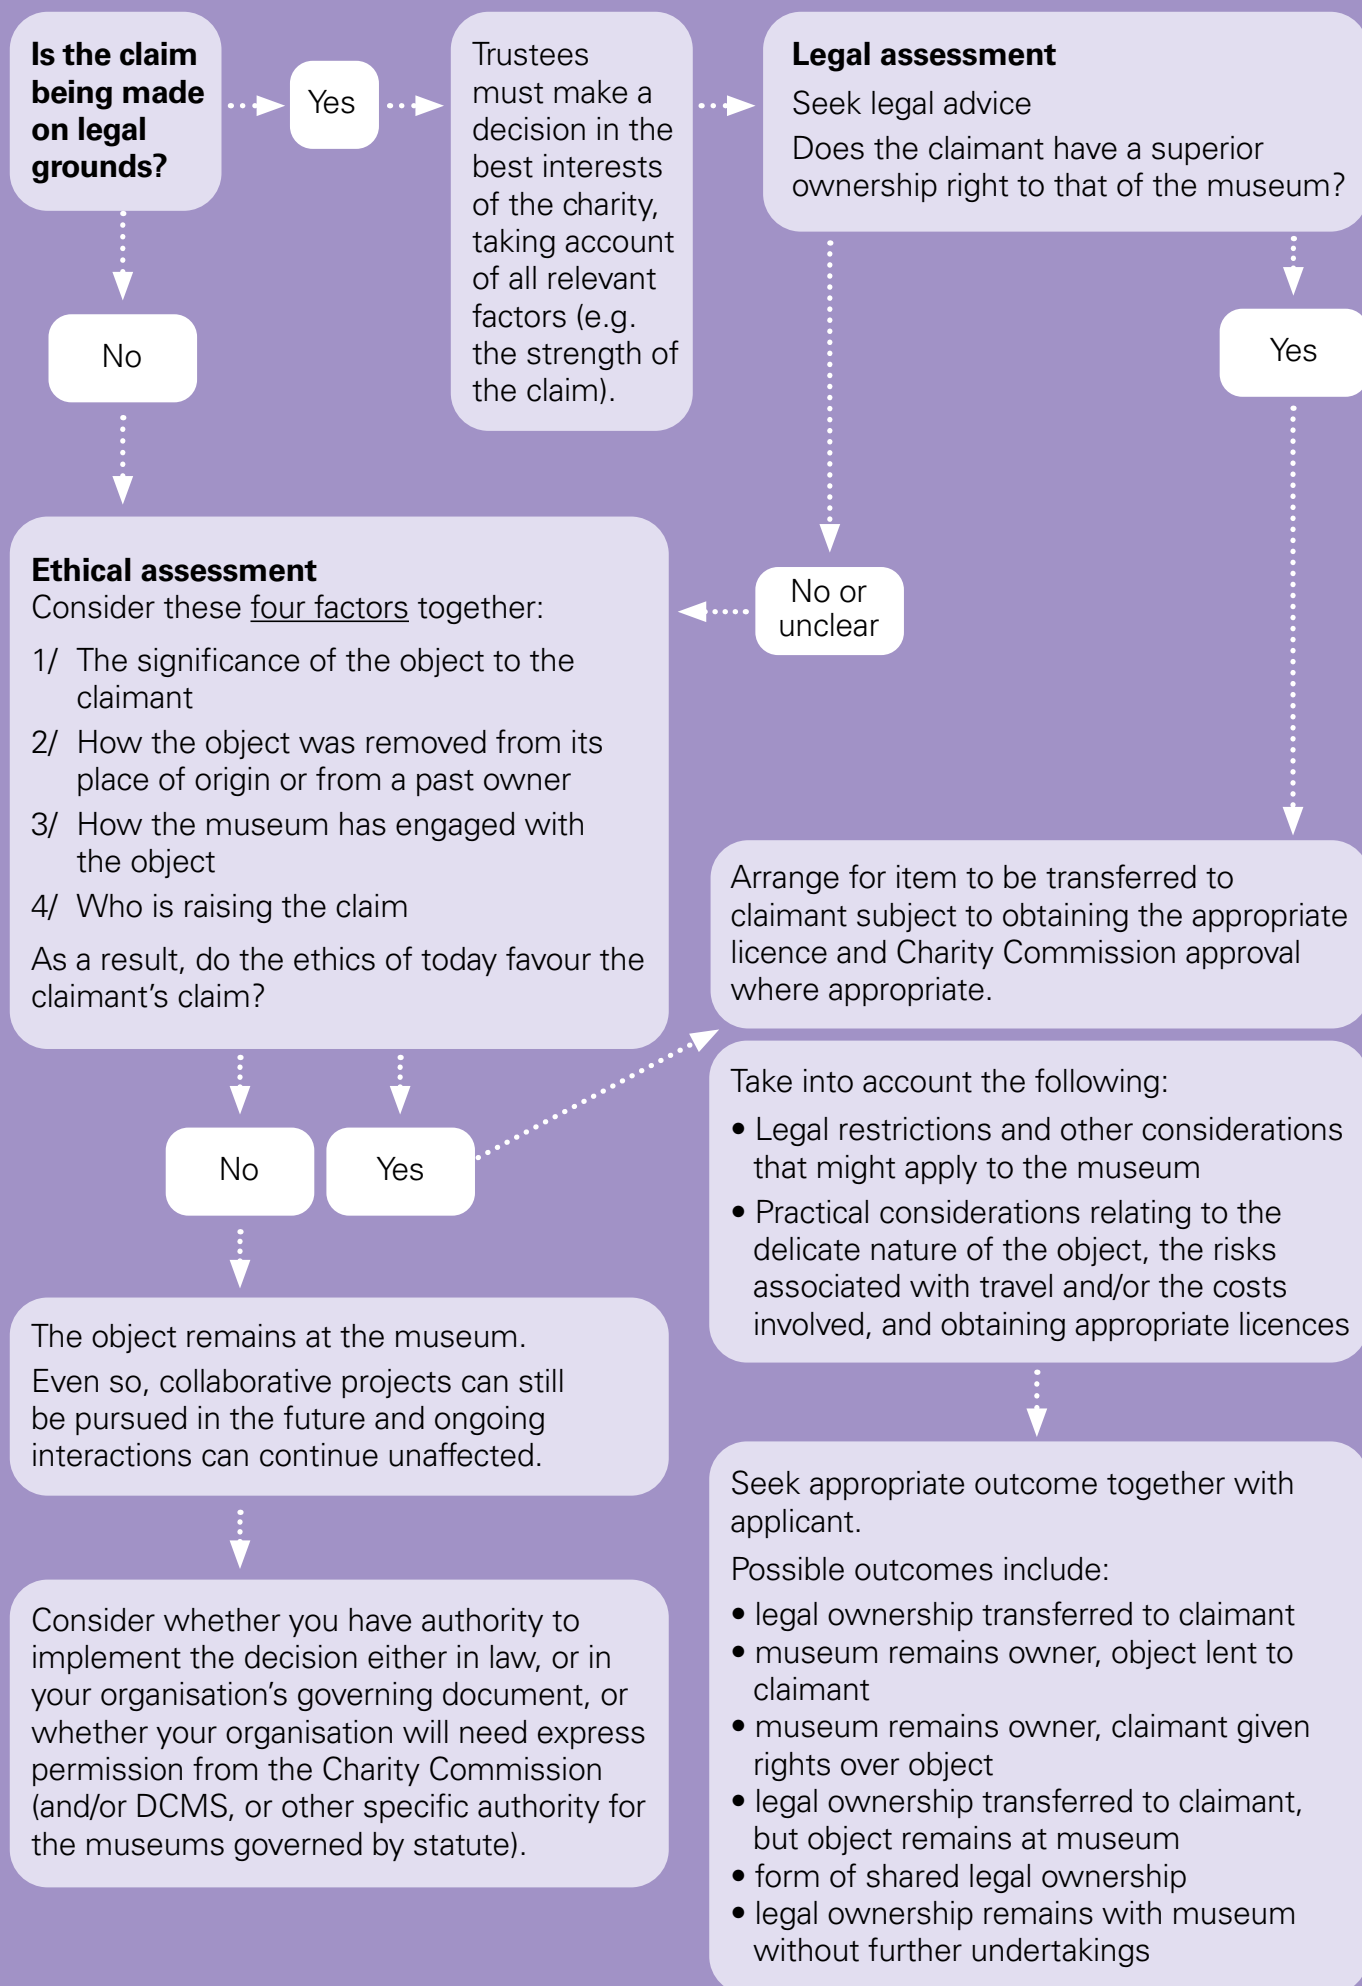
**Is the claim being made on legal grounds?**

Yes

Trustees must make a decision in the best interests of the charity, taking account of all relevant factors (e.g. the strength of the claim).

**Legal assessment**
Seek legal advice
Does the claimant have a superior ownership right to that of the museum?

No

Yes

**Ethical assessment**
Consider these four factors together:
1/ The significance of the object to the claimant
2/ How the object was removed from its place of origin or from a past owner
3/ How the museum has engaged with the object
4/ Who is raising the claim
As a result, do the ethics of today favour the claimant's claim?

No or unclear

Arrange for item to be transferred to claimant subject to obtaining the appropriate licence and Charity Commission approval where appropriate.

No

Yes

Take into account the following:
• Legal restrictions and other considerations that might apply to the museum
• Practical considerations relating to the delicate nature of the object, the risks associated with travel and/or the costs involved, and obtaining appropriate licences

The object remains at the museum.
Even so, collaborative projects can still be pursued in the future and ongoing interactions can continue unaffected.

Seek appropriate outcome together with applicant.
Possible outcomes include:
• legal ownership transferred to claimant
• museum remains owner, object lent to claimant
• museum remains owner, claimant given rights over object
• legal ownership transferred to claimant, but object remains at museum
• form of shared legal ownership
• legal ownership remains with museum without further undertakings

Consider whether you have authority to implement the decision either in law, or in your organisation's governing document, or whether your organisation will need express permission from the Charity Commission (and/or DCMS, or other specific authority for the museums governed by statute).